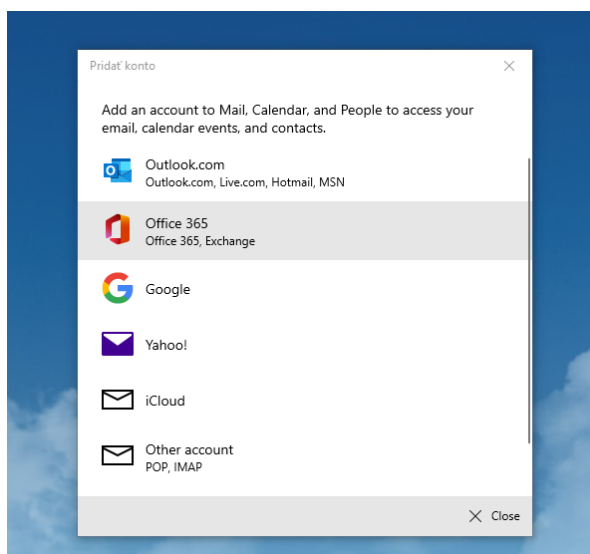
Pridať konto

Add an account to Mail, Calendar, and People to access your email, calendar events, and contacts.

Outlook.com
Outlook.com, Live.com, Hotmail, MSN

Office 365
Office 365, Exchange

Google

Yahoo!

iCloud

Other account
POP, IMAP

Close